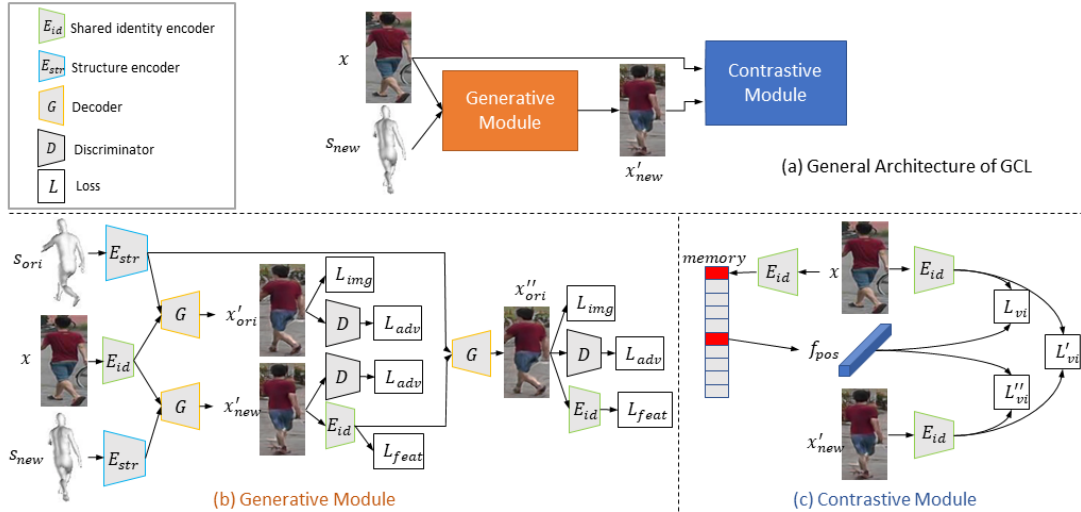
$E_{id}$ Shared identity encoder
$E_{str}$ Structure encoder
$G$ Decoder
$D$ Discriminator
$L$ Loss

$x$
$s_{new}$
Generative Module
$x'_{new}$
Contrastive Module
(a) General Architecture of GCL

$s_{ori}$
$E_{str}$
$x$
$E_{id}$
$G$
$x'_{ori}$
$L_{img}$
$D$
$L_{adv}$
$G$
$x'_{new}$
$D$
$L_{adv}$
$E_{id}$
$L_{feat}$
$s_{new}$
$E_{str}$
$G$
$x''_{ori}$
$L_{img}$
$D$
$L_{adv}$
$E_{id}$
$L_{feat}$
(b) Generative Module

memory
$E_{id}$
$x$
$E_{id}$
$L_{vi}$
$f_{pos}$
$L'_{vi}$
$L''_{vi}$
$x'_{new}$
$E_{id}$
(c) Contrastive Module